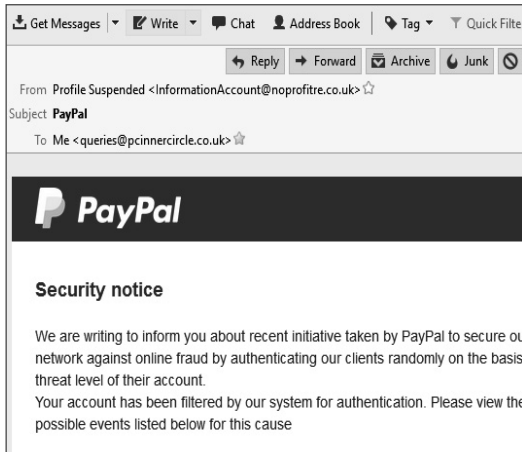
Get Messages ▾ Write ▾ Chat Address Book Tag ▾ Quick Filte

Reply → Forward Archive Junk

From Profile Suspended <InformationAccount@noprofitre.co.uk>

Subject PayPal

To Me <queries@pcinnercircle.co.uk>

PayPal

Security notice

We are writing to inform you about recent initiative taken by PayPal to secure ou network against online fraud by authenticating our clients randomly on the basis threat level of their account.

Your account has been filtered by our system for authentication. Please view the possible events listed below for this cause